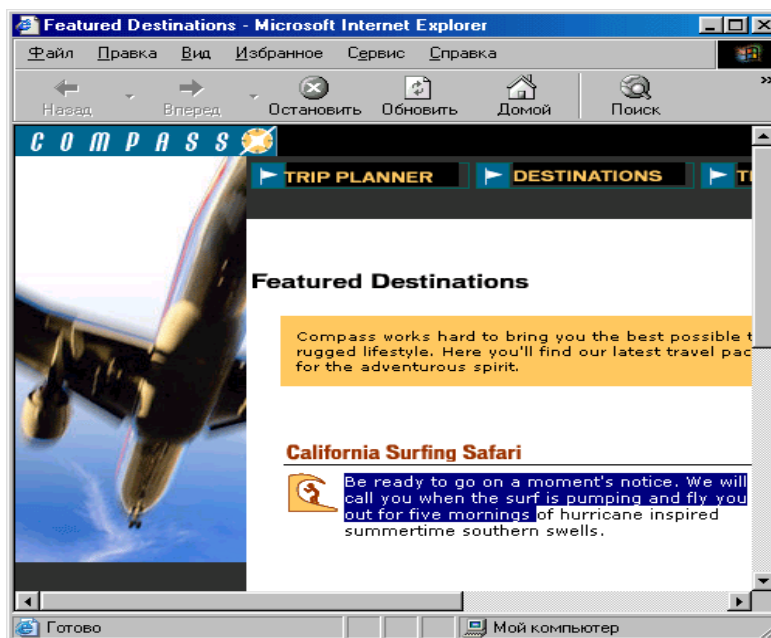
Featured Destinations - Microsoft Internet Explorer

Файл Правка Вид Избранное Сервис Справка

Назад Вперед Остановить Обновить Домой Поиск

COMPASS

TRIP PLANNER DESTINATIONS T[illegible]

Featured Destinations

Compass works hard to bring you the best possible t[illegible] rugged lifestyle. Here you'll find our latest travel pac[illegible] for the adventurous spirit.

California Surfing Safari

Be ready to go on a moment's notice. We will call you when the surf is pumping and fly you out for five mornings of hurricane inspired summertime southern swells.

Готово

Мой компьютер